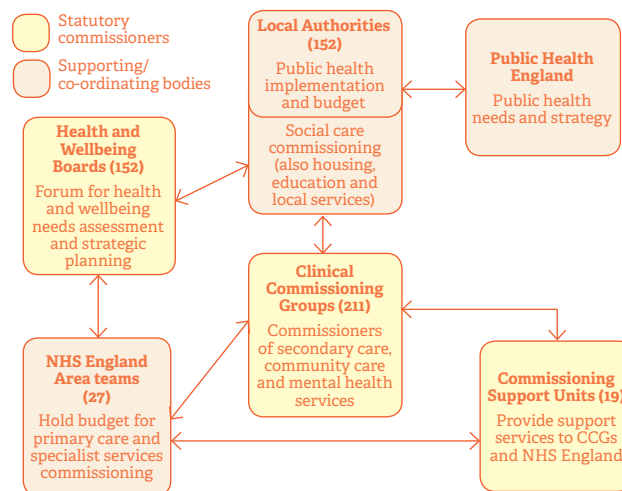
Statutory commissioners

Supporting/ co-ordinating bodies

Local Authorities (152)

Public health implementation and budget

Social care commissioning (also housing, education and local services)

Public Health England

Public health needs and strategy

Health and Wellbeing Boards (152)

Forum for health and wellbeing needs assessment and strategic planning

Clinical Commissioning Groups (211)

Commissioners of secondary care, community care and mental health services

NHS England Area teams (27)

Hold budget for primary care and specialist services commissioning

Commissioning Support Units (19)

Provide support services to CCGs and NHS England